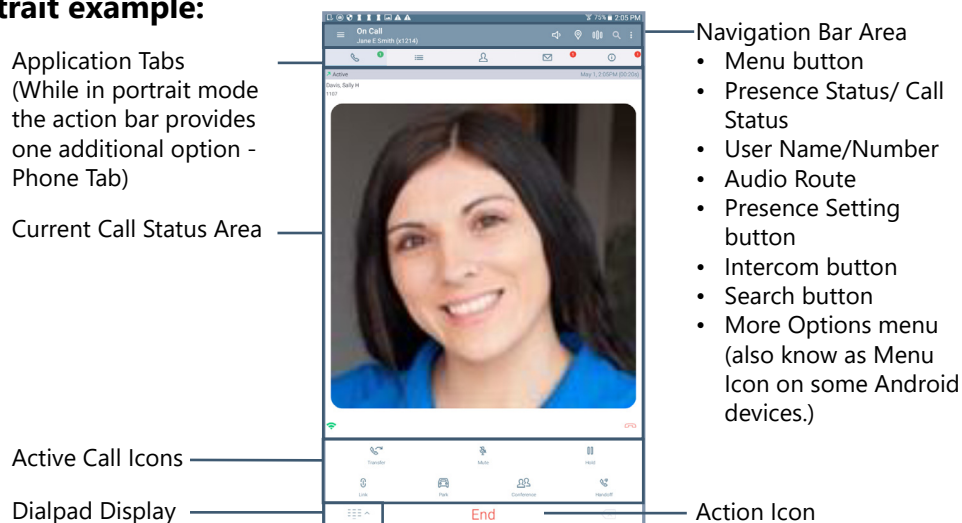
trait example:

Application Tabs (While in portrait mode the action bar provides one additional option - Phone Tab)

Current Call Status Area

Active Call Icons

Dialpad Display

75% 2:05 PM

On Call
Jane E Smith (x1214)

Active

May 1, 2:05PM (00:20s)

Davis, Sally H
1107

Transfer

Mute

Hold

Link

Park

Conference

Handoff

End

Navigation Bar Area
• Menu button
• Presence Status/ Call Status
• User Name/Number
• Audio Route
• Presence Setting button
• Intercom button
• Search button
• More Options menu (also know as Menu Icon on some Android devices.)

Action Icon